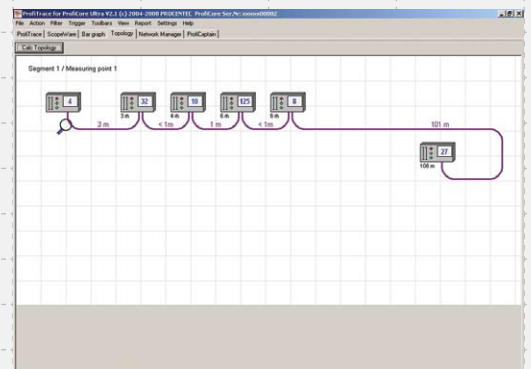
ProfiTrace for ProfiCore Ultra V2.1 (c) 2004-2008 PROCENTEC ProfiCore Ser.Nr: xxxxxx00002

File Action Filter Trigger Toolbars View Report Settings Help

ProfiTrace | ScopeWare | Bar graph | Topology | Network Manager | ProfiCaptain

Calc Topology

Segment 1 / Measuring point 1

4

32

3 m

10

4 m

125

6 m

8

8 m

3 m

< 1m

1 m

< 1m

101 m

27

108 m